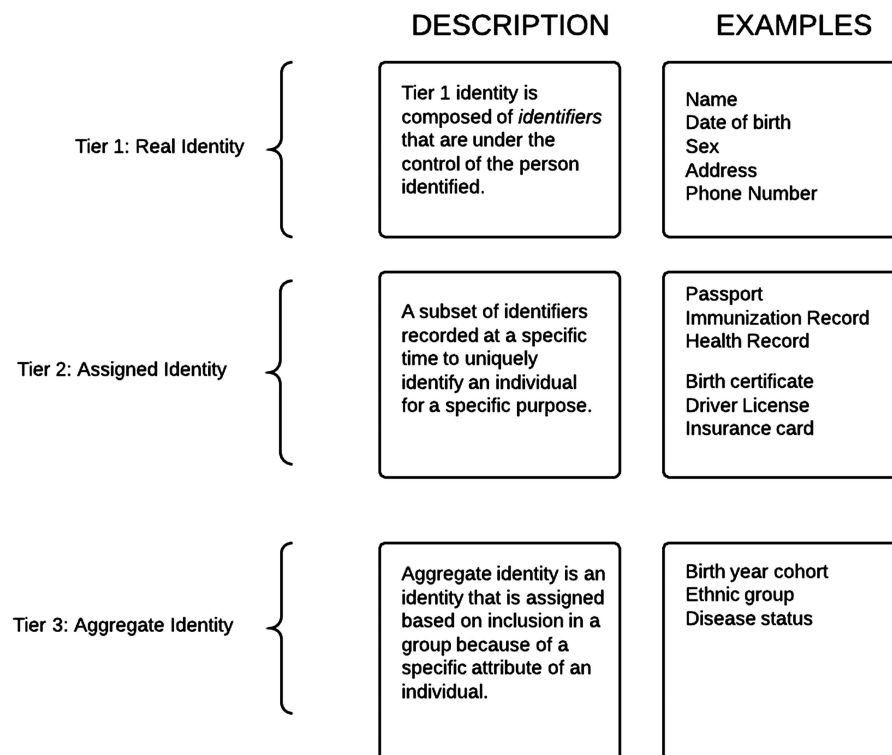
DESCRIPTION

EXAMPLES

Tier 1: Real Identity

Tier 1 identity is composed of *identifiers* that are under the control of the person identified.

Name
Date of birth
Sex
Address
Phone Number

Tier 2: Assigned Identity

A subset of identifiers recorded at a specific time to uniquely identify an individual for a specific purpose.

Passport
Immunization Record
Health Record

Birth certificate
Driver License
Insurance card

Tier 3: Aggregate Identity

Aggregate identity is an identity that is assigned based on inclusion in a group because of a specific attribute of an individual.

Birth year cohort
Ethnic group
Disease status